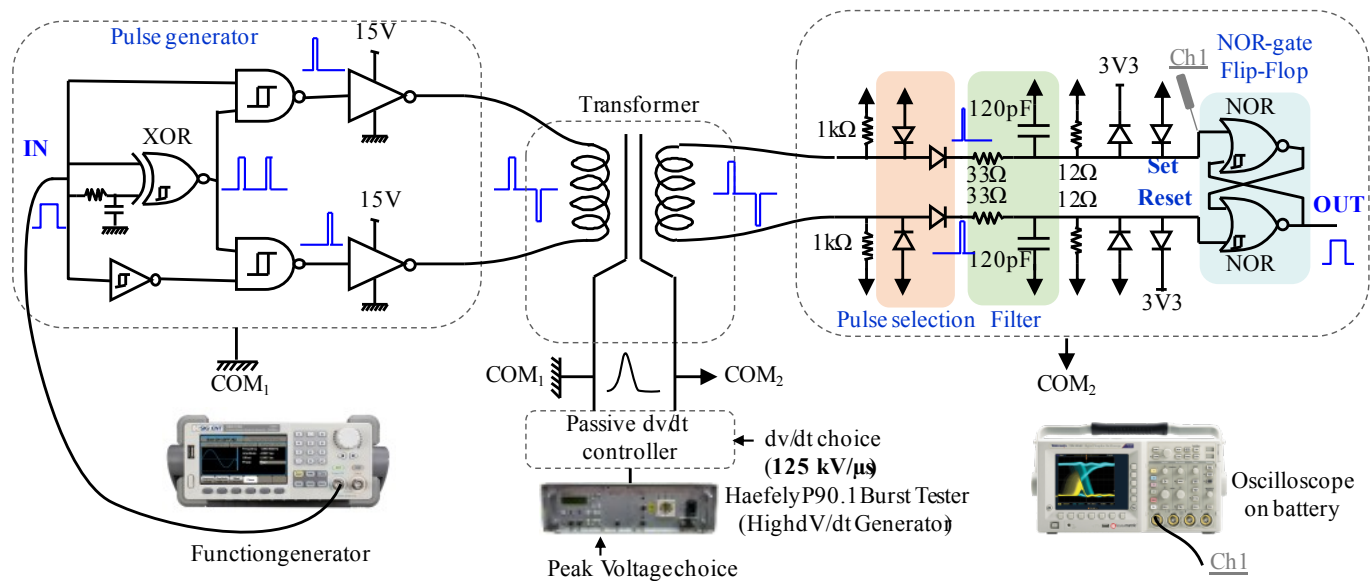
Pulse generator
15V
IN
XOR
15V
COM$_1$
Functiongenerator
Transformer
COM$_1$
COM$_2$
Passive dv/dt controller
dv/dt choice
(125 kV/µs)
HaefelyP90.1Burst Tester
(HighdV/dt Generator)
Peak Voltagechoice
Ch1
NOR-gate Flip-Flop
3V3
1kΩ
120pF
NOR
33Ω
12Ω
Set
33Ω
12Ω
Reset
OUT
1kΩ
120pF
NOR
3V3
Pulse selection
Filter
COM$_2$
Oscilloscope on battery
Ch1